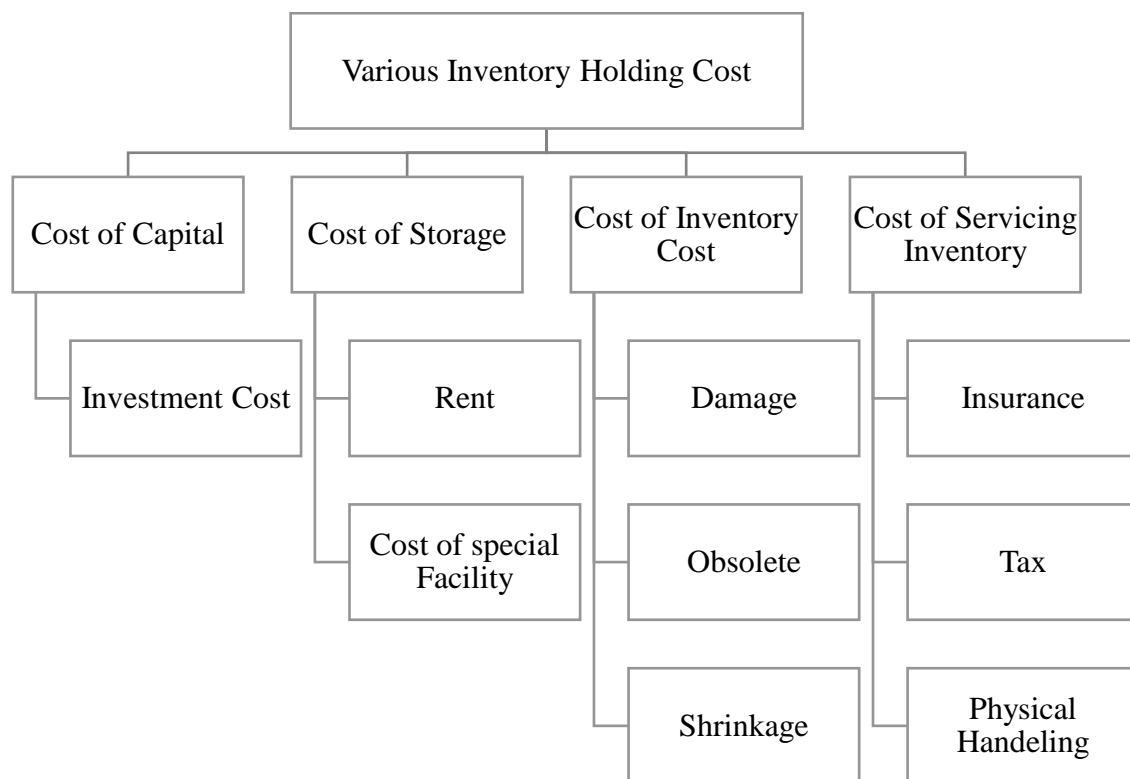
Various Inventory Holding Cost

Cost of Capital

Investment Cost

Cost of Storage

Rent

Cost of special Facility

Cost of Inventory Cost

Damage

Obsolete

Shrinkage

Cost of Servicing Inventory

Insurance

Tax

Physical Handeling